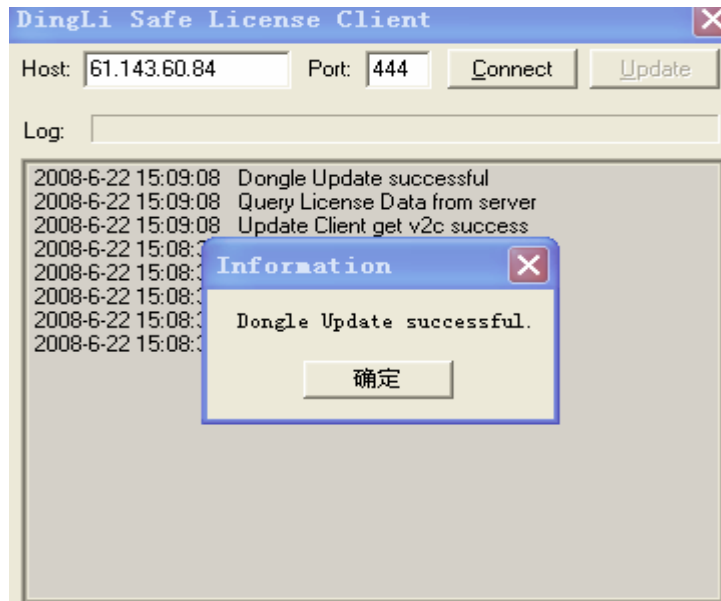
DingLi Safe License Client

Host: 61.143.60.84 Port: 444 Connect Update

Log:

2008-6-22 15:09:08 Dongle Update successful
2008-6-22 15:09:08 Query License Data from server
2008-6-22 15:09:08 Update Client get v2c success
2008-6-22 15:08:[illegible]
2008-6-22 15:08:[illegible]
2008-6-22 15:08:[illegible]
2008-6-22 15:08:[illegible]
2008-6-22 15:08:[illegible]

Information

Dongle Update successful.

确定